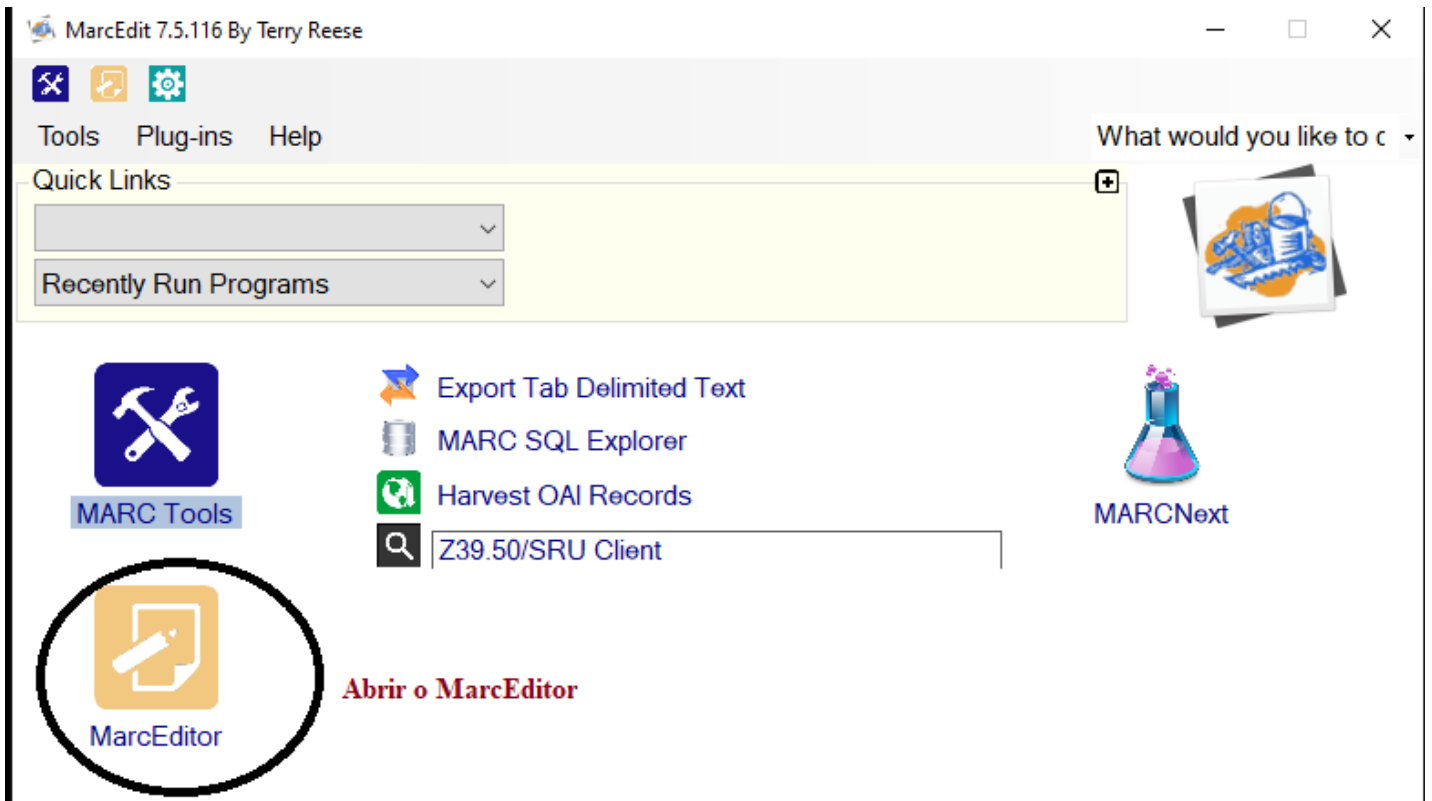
MarcEdit 7.5.116 By Terry Reese

Tools Plug-ins Help

What would you like to c

Quick Links

Recently Run Programs

MARC Tools

Export Tab Delimited Text

MARC SQL Explorer

Harvest OAI Records

Z39.50/SRU Client

MARCNext

MarcEditor

Abrir o MarcEditor